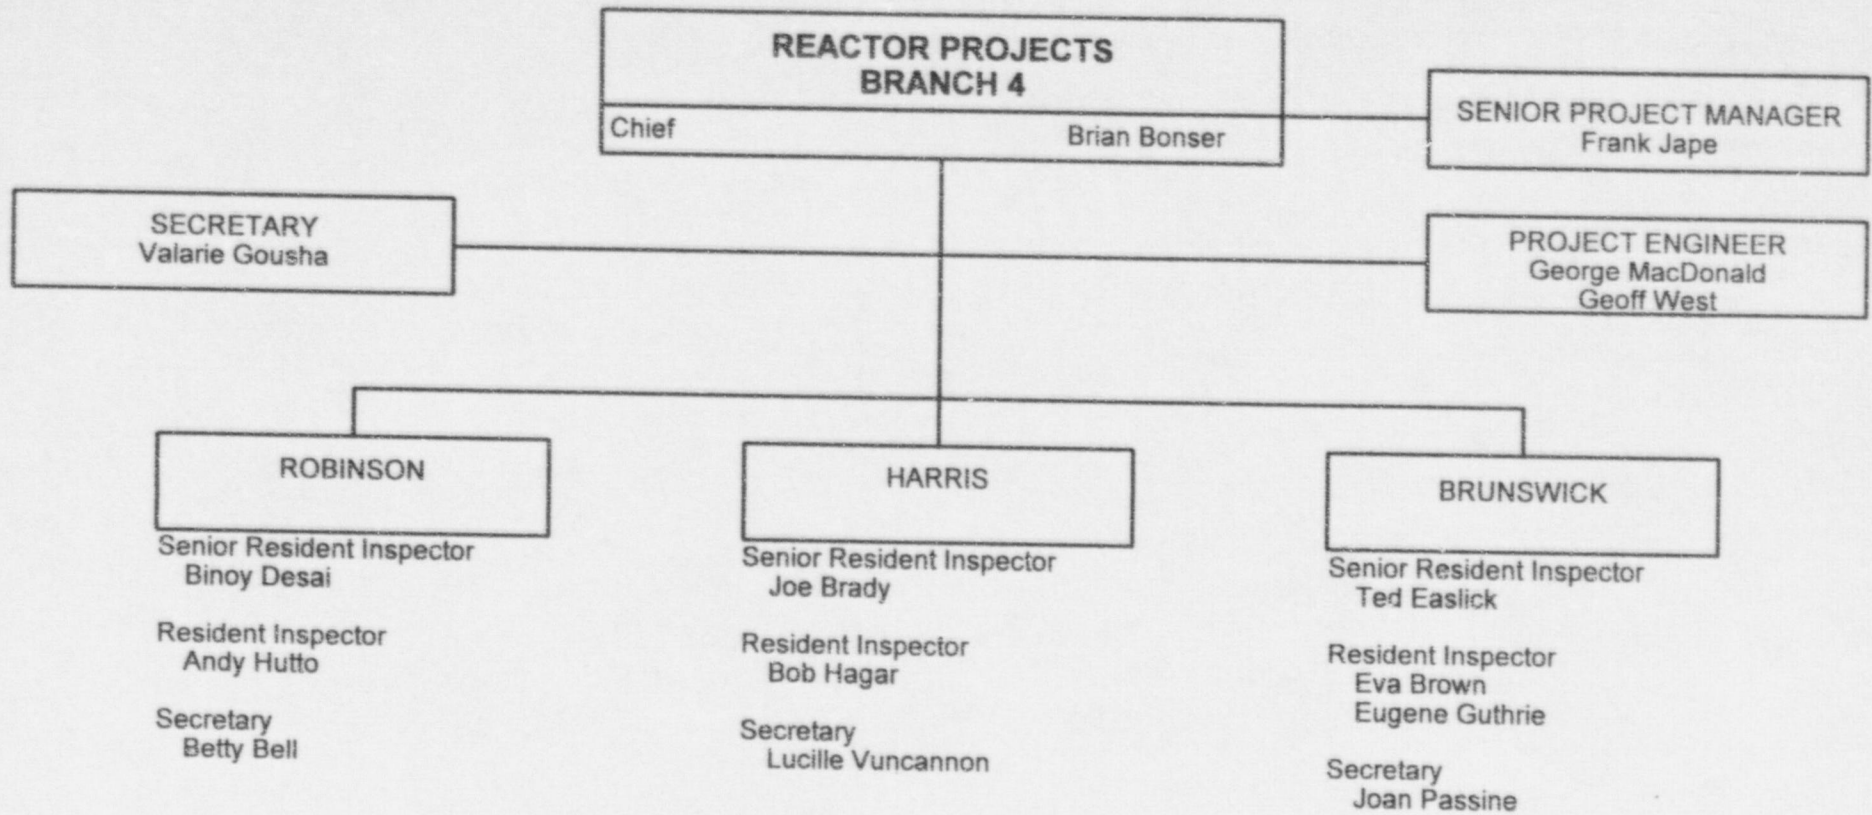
REACTOR PROJECTS
BRANCH 4

Chief Brian Bonser

SENIOR PROJECT MANAGER
Frank Jape

SECRETARY
Valarie Gousha

PROJECT ENGINEER
George MacDonald
Geoff West

ROBINSON

Senior Resident Inspector
Binoy Desai

Resident Inspector
Andy Hutto

Secretary
Betty Bell

HARRIS

Senior Resident Inspector
Joe Brady

Resident Inspector
Bob Hagar

Secretary
Lucille Vuncannon

BRUNSWICK

Senior Resident Inspector
Ted Easlick

Resident Inspector
Eva Brown
Eugene Guthrie

Secretary
Joan Passine